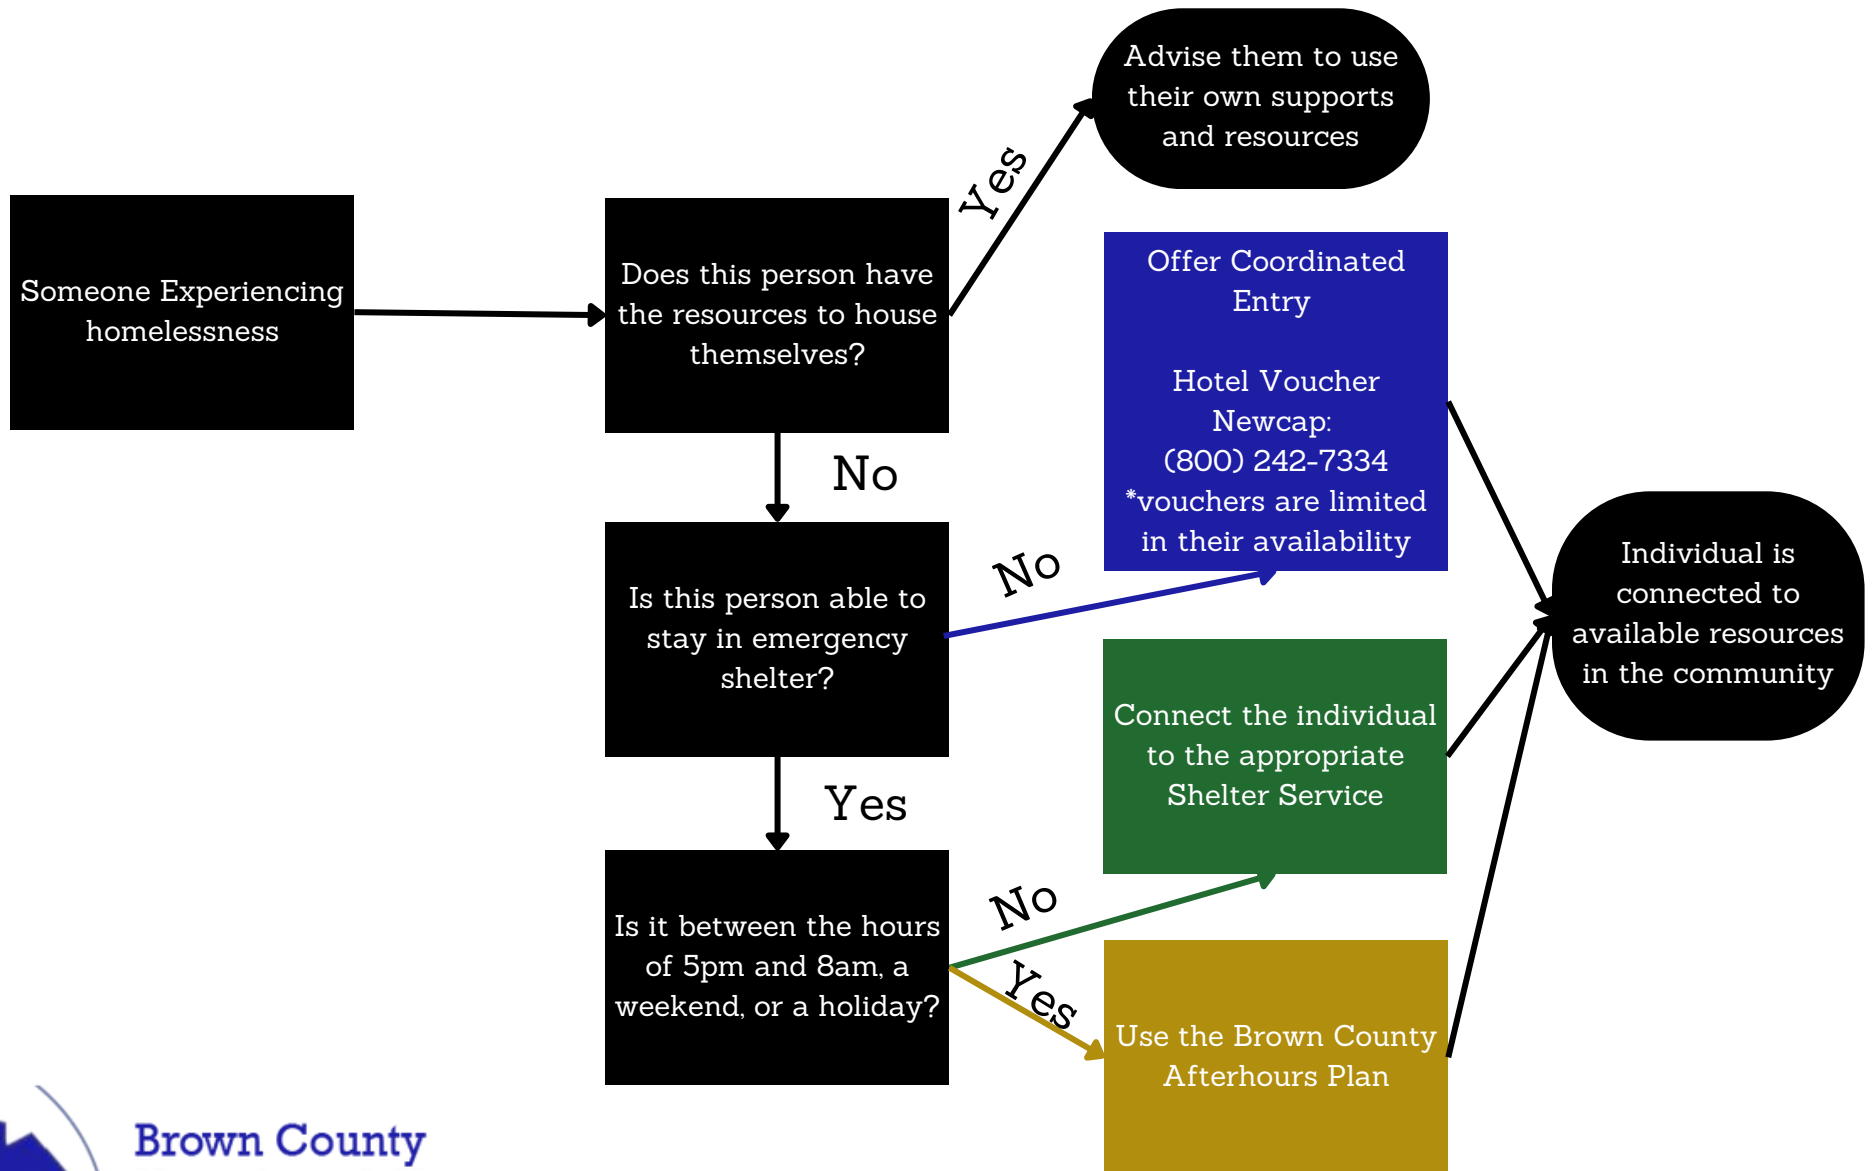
Someone Experiencing homelessness

Does this person have the resources to house themselves?

Yes

Advise them to use their own supports and resources

No

Is this person able to stay in emergency shelter?

No

Offer Coordinated Entry

Hotel Voucher
Newcap:
(800) 242-7334
*vouchers are limited in their availability

Yes

Is it between the hours of 5pm and 8am, a weekend, or a holiday?

No

Connect the individual to the appropriate Shelter Service

Yes

Use the Brown County Afterhours Plan

Individual is connected to available resources in the community

Brown County